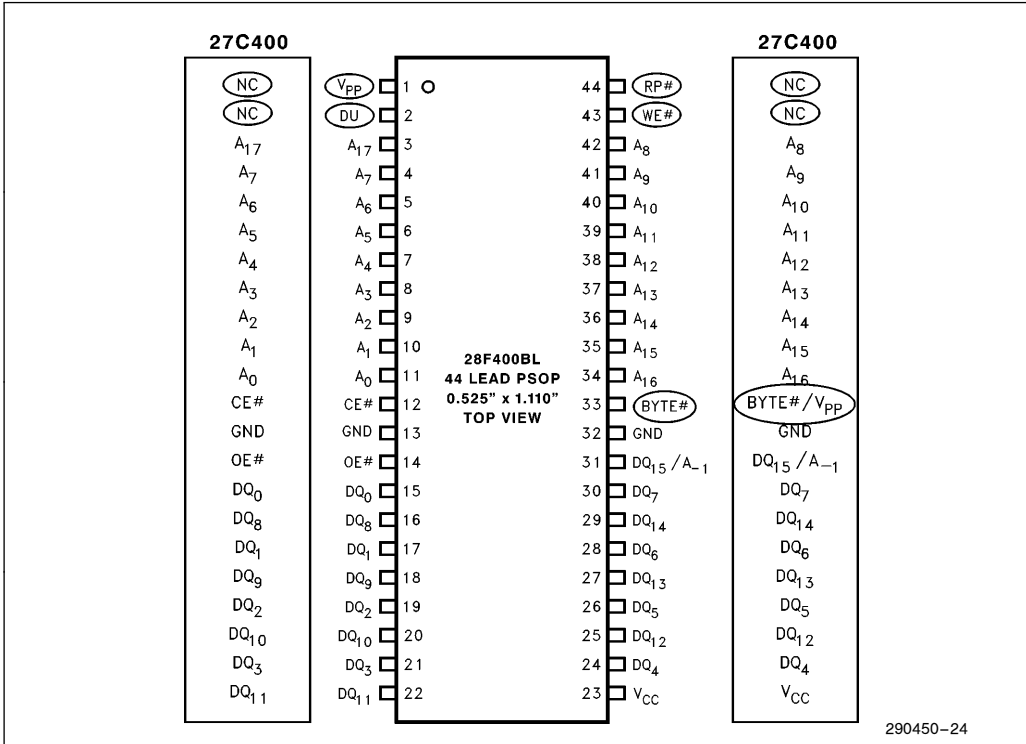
27C400

NC
NC
$A_{17}$
$A_7$
$A_6$
$A_5$
$A_4$
$A_3$
$A_2$
$A_1$
$A_0$
CE#
GND
OE#
$DQ_0$
$DQ_8$
$DQ_1$
$DQ_9$
$DQ_2$
$DQ_{10}$
$DQ_3$
$DQ_{11}$

$V_{PP}$ 1
DU 2
$A_{17}$ 3
$A_7$ 4
$A_6$ 5
$A_5$ 6
$A_4$ 7
$A_3$ 8
$A_2$ 9
$A_1$ 10
$A_0$ 11
CE# 12
GND 13
OE# 14
$DQ_0$ 15
$DQ_8$ 16
$DQ_1$ 17
$DQ_9$ 18
$DQ_2$ 19
$DQ_{10}$ 20
$DQ_3$ 21
$DQ_{11}$ 22

28F400BL
44 LEAD PSOP
0.525" x 1.110"
TOP VIEW

44 RP#
43 WE#
42 $A_8$
41 $A_9$
40 $A_{10}$
39 $A_{11}$
38 $A_{12}$
37 $A_{13}$
36 $A_{14}$
35 $A_{15}$
34 $A_{16}$
33 BYTE#
32 GND
31 $DQ_{15}/A_{-1}$
30 $DQ_7$
29 $DQ_{14}$
28 $DQ_6$
27 $DQ_{13}$
26 $DQ_5$
25 $DQ_{12}$
24 $DQ_4$
23 $V_{CC}$

27C400

NC
NC
$A_8$
$A_9$
$A_{10}$
$A_{11}$
$A_{12}$
$A_{13}$
$A_{14}$
$A_{15}$
$A_{16}$
BYTE#/$V_{PP}$
GND
$DQ_{15}/A_{-1}$
$DQ_7$
$DQ_{14}$
$DQ_6$
$DQ_{13}$
$DQ_5$
$DQ_{12}$
$DQ_4$
$V_{CC}$

290450–24